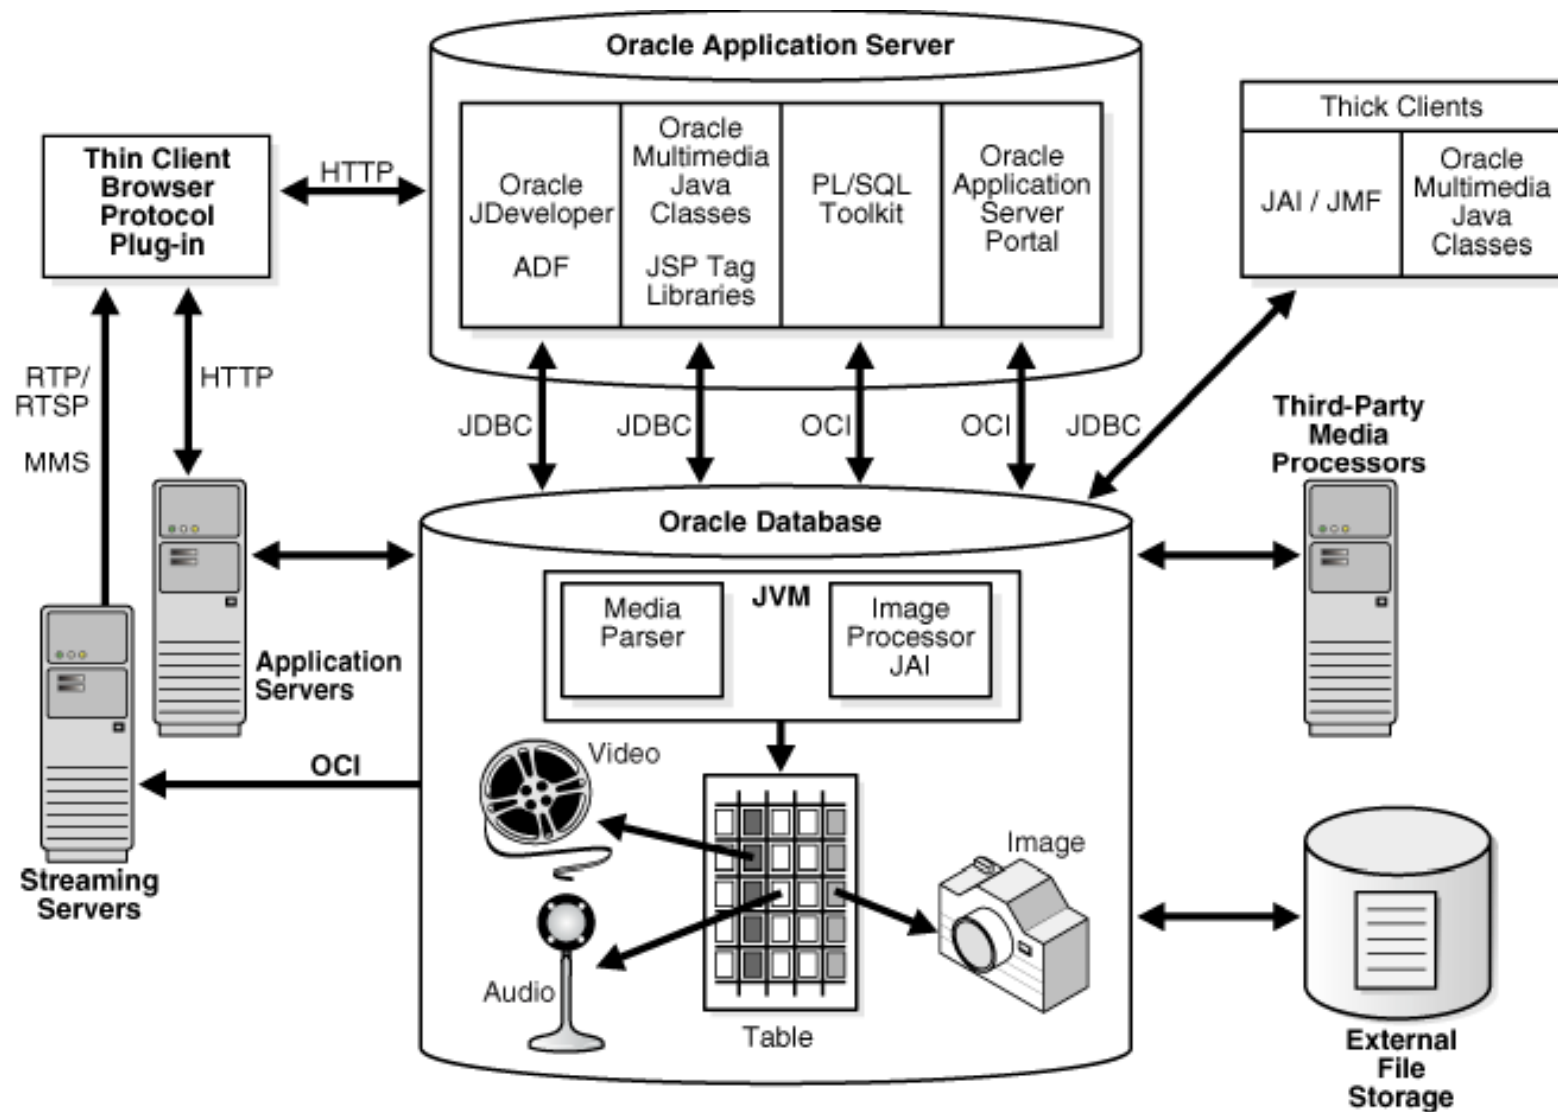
Oracle Application Server

Oracle JDeveloper

ADF

Oracle Multimedia Java Classes

JSP Tag Libraries

PL/SQL Toolkit

Oracle Application Server Portal

Thin Client Browser Protocol Plug-in

HTTP

Thick Clients

JAI / JMF

Oracle Multimedia Java Classes

RTP/ RTSP

MMS

HTTP

JDBC

JDBC

OCI

OCI

JDBC

Third-Party Media Processors

Oracle Database

JVM

Media Parser

Image Processor JAI

Application Servers

Video

OCI

Image

Streaming Servers

Audio

Table

External File Storage